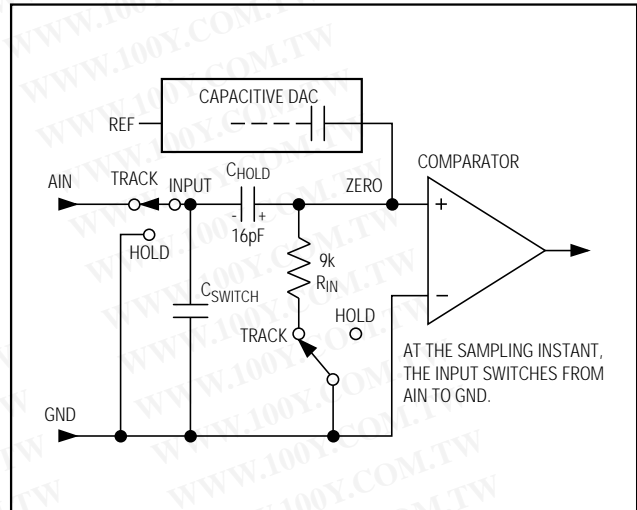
CAPACITIVE DAC

REF

AIN

TRACK

INPUT

$C_{HOLD}$

ZERO

COMPARATOR

-

+

16pF

HOLD

9k

$R_{IN}$

$C_{SWITCH}$

+

–

HOLD

TRACK

AT THE SAMPLING INSTANT, THE INPUT SWITCHES FROM AIN TO GND.

GND

WWW.100Y.COM.TW